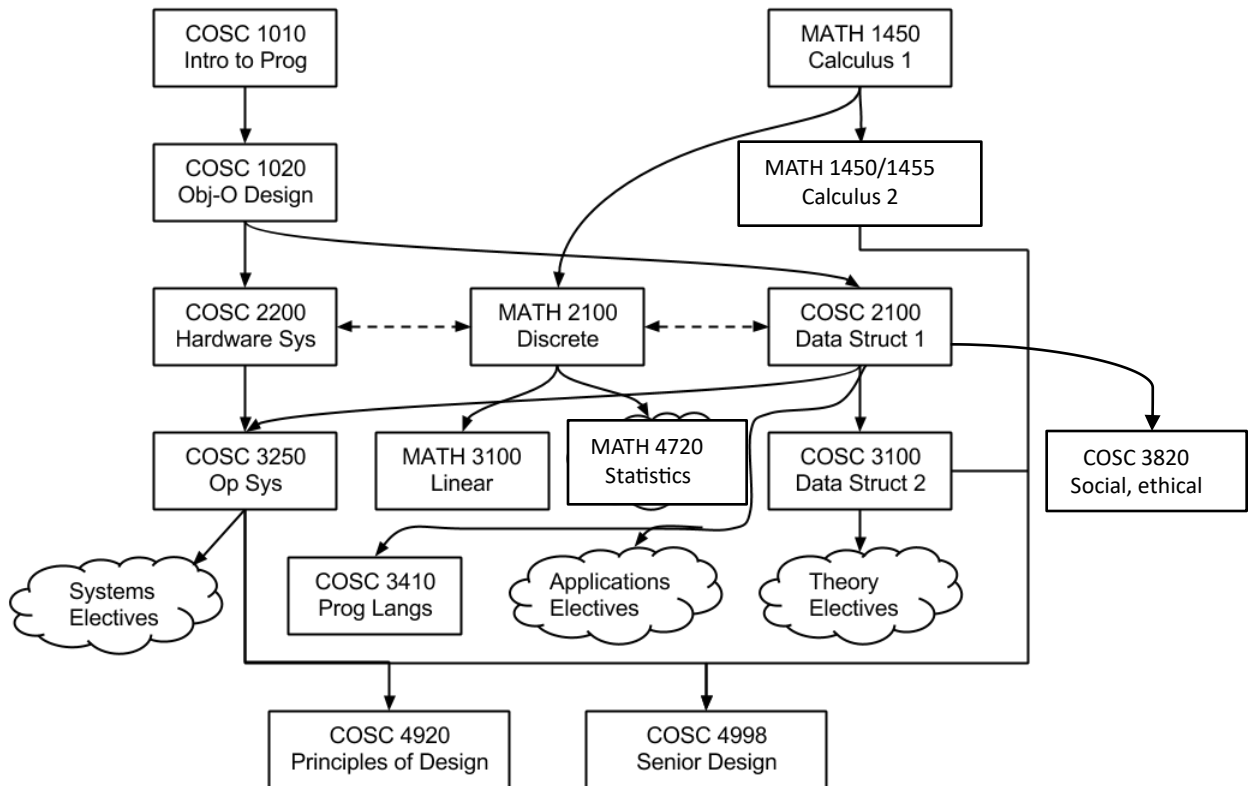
COSC 1010
Intro to Prog

MATH 1450
Calculus 1

COSC 1020
Obj-O Design

MATH 1450/1455
Calculus 2

COSC 2200
Hardware Sys

MATH 2100
Discrete

COSC 2100
Data Struct 1

COSC 3250
Op Sys

MATH 3100
Linear

MATH 4720
Statistics

COSC 3100
Data Struct 2

COSC 3820
Social, ethical

Systems
Electives

COSC 3410
Prog Langs

Applications
Electives

Theory
Electives

COSC 4920
Principles of Design

COSC 4998
Senior Design